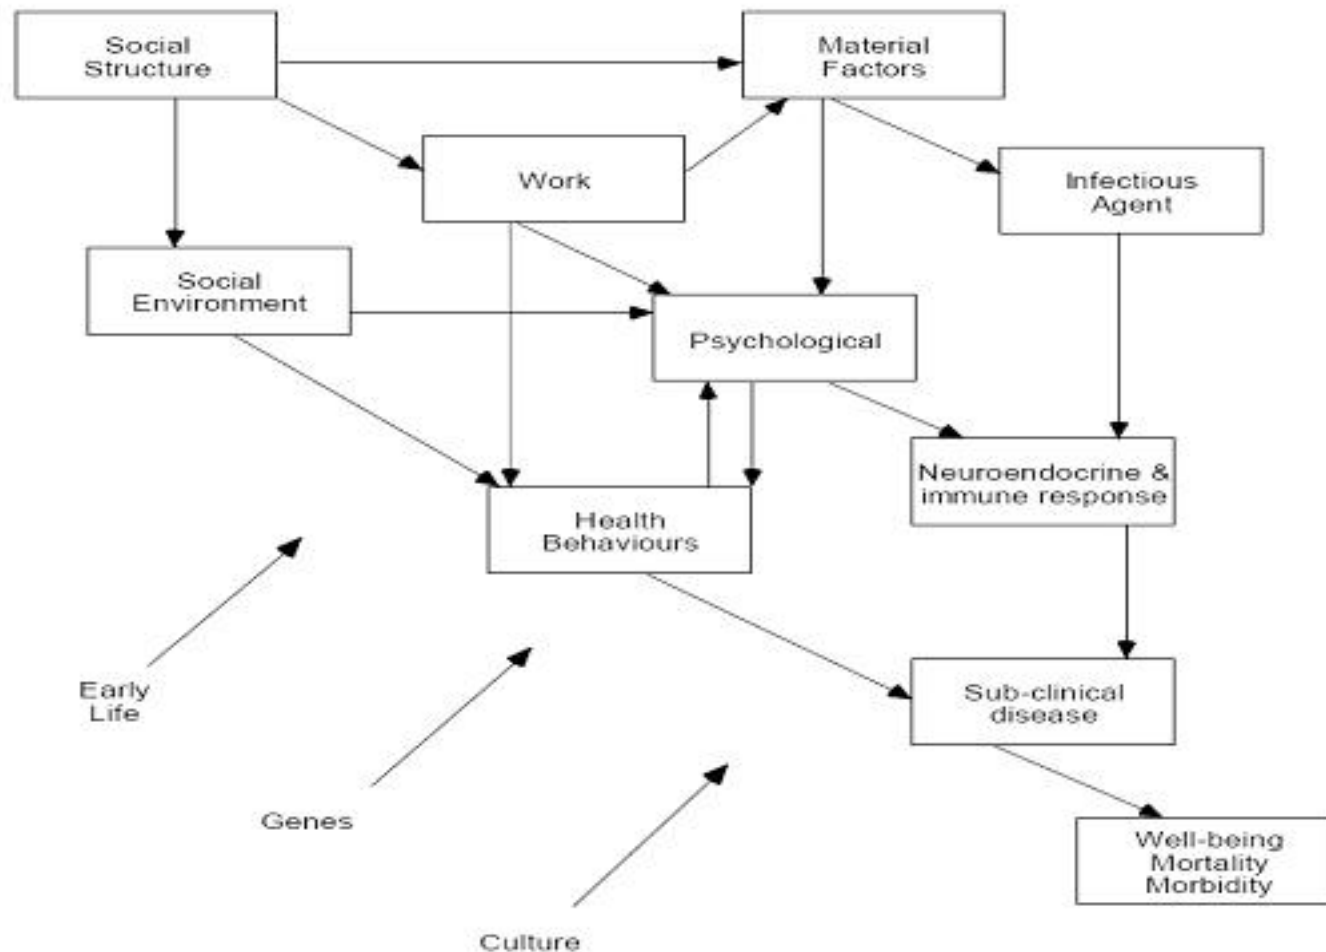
Social Structure

Material Factors

Work

Infectious Agent

Social Environment

Psychological

Neuroendocrine & immune response

Health Behaviours

Early Life

Genes

Culture

Sub-clinical disease

Well-being Mortality Morbidity